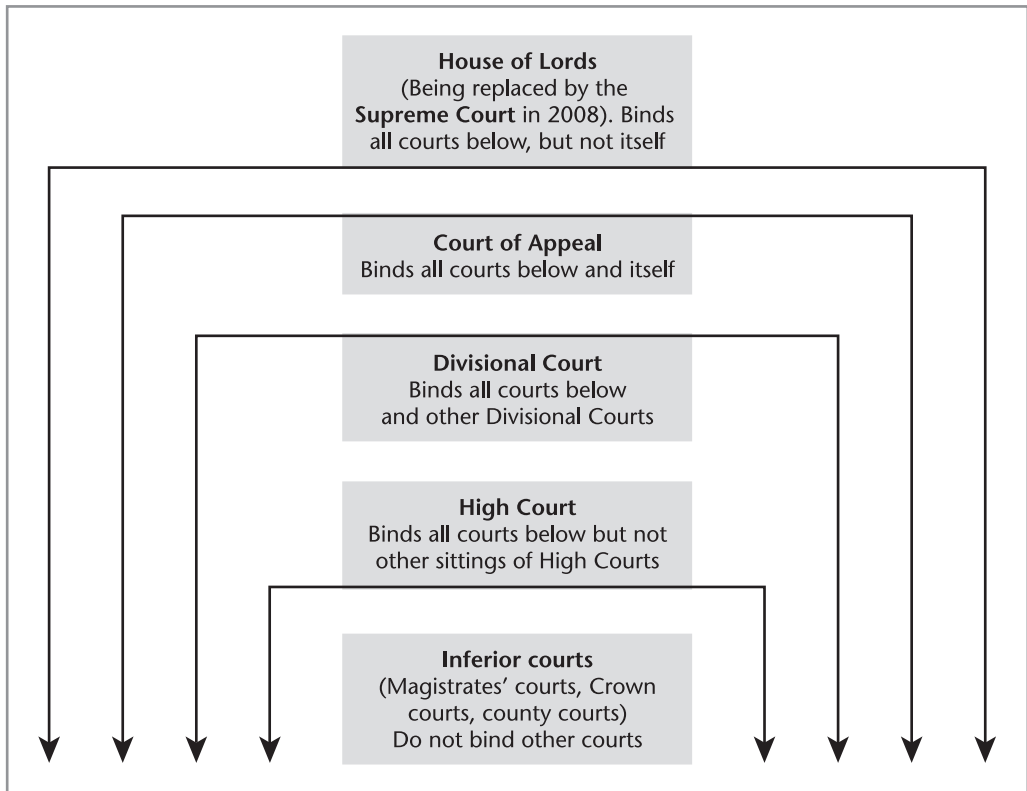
House of Lords
(Being replaced by the Supreme Court in 2008). Binds all courts below, but not itself

Court of Appeal
Binds all courts below and itself

Divisional Court
Binds all courts below and other Divisional Courts

High Court
Binds all courts below but not other sittings of High Courts

Inferior courts
(Magistrates' courts, Crown courts, county courts)
Do not bind other courts